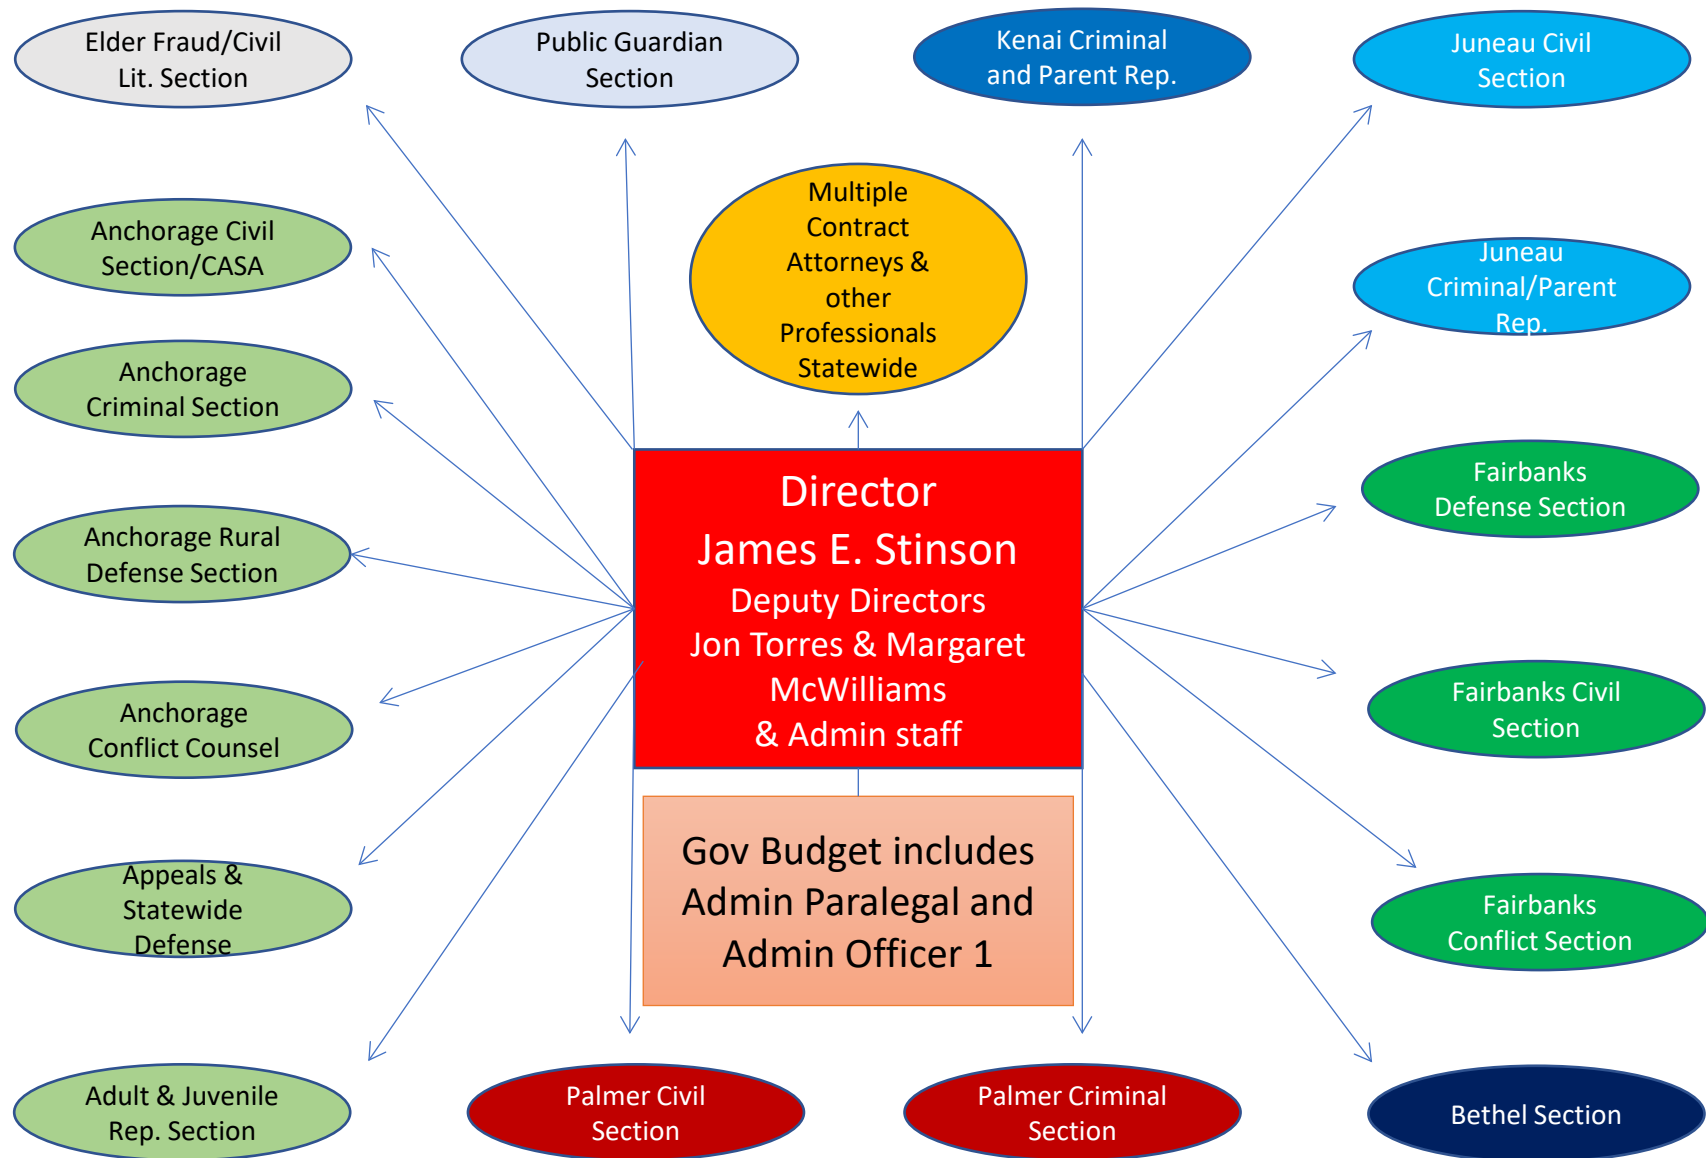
Elder Fraud/Civil Lit. Section

Public Guardian Section

Kenai Criminal and Parent Rep.

Juneau Civil Section

Anchorage Civil Section/CASA

Multiple Contract Attorneys & other Professionals Statewide

Juneau Criminal/Parent Rep.

Anchorage Criminal Section

Fairbanks Defense Section

Anchorage Rural Defense Section

Director
James E. Stinson
Deputy Directors
Jon Torres & Margaret McWilliams
& Admin staff

Fairbanks Civil Section

Anchorage Conflict Counsel

Gov Budget includes Admin Paralegal and Admin Officer 1

Appeals & Statewide Defense

Fairbanks Conflict Section

Adult & Juvenile Rep. Section

Palmer Civil Section

Palmer Criminal Section

Bethel Section